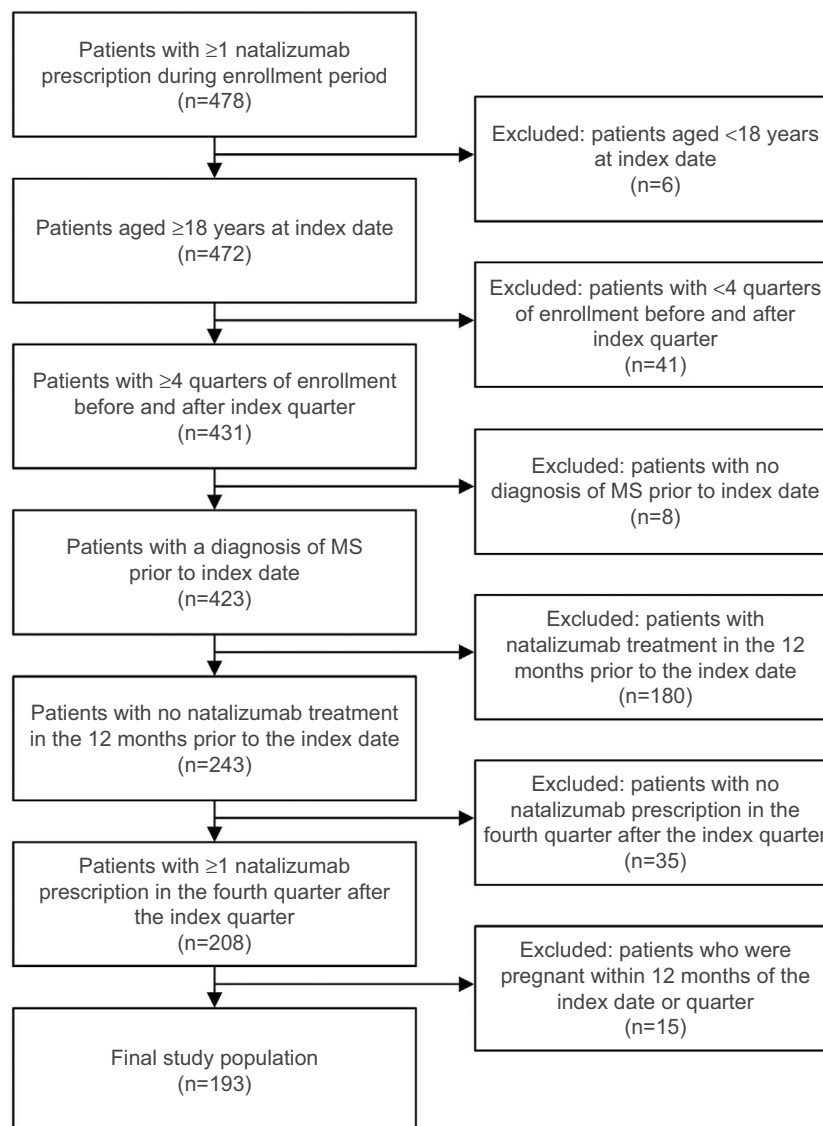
Patients with ≥1 natalizumab prescription during enrollment period (n=478)

Excluded: patients aged <18 years at index date (n=6)

Patients aged ≥18 years at index date (n=472)

Excluded: patients with <4 quarters of enrollment before and after index quarter (n=41)

Patients with ≥4 quarters of enrollment before and after index quarter (n=431)

Excluded: patients with no diagnosis of MS prior to index date (n=8)

Patients with a diagnosis of MS prior to index date (n=423)

Excluded: patients with natalizumab treatment in the 12 months prior to the index date (n=180)

Patients with no natalizumab treatment in the 12 months prior to the index date (n=243)

Excluded: patients with no natalizumab prescription in the fourth quarter after the index quarter (n=35)

Patients with ≥1 natalizumab prescription in the fourth quarter after the index quarter (n=208)

Excluded: patients who were pregnant within 12 months of the index date or quarter (n=15)

Final study population (n=193)